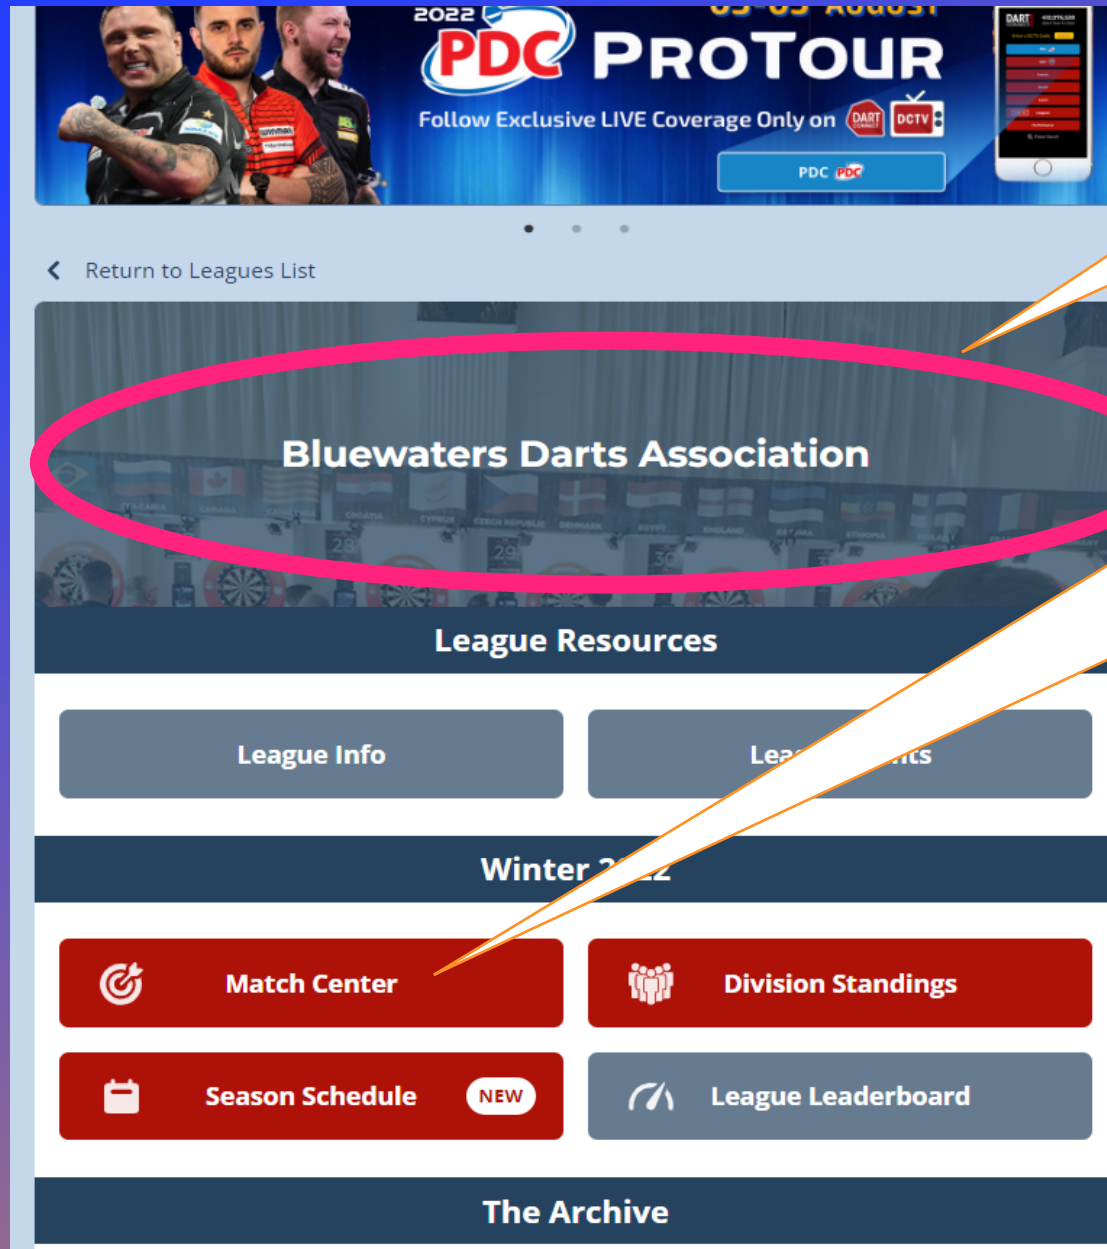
2022 PDC PROTOUR
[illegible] AUGUST
Follow Exclusive LIVE Coverage Only on DART DCTV
PDC PDC

Return to Leagues List

Bluewaters Darts Association

28 29 30

League Resources

League Info
Lea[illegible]nts

Winter 2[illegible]2

Match Center
Division Standings
Season Schedule NEW
League Leaderboard

The Archive